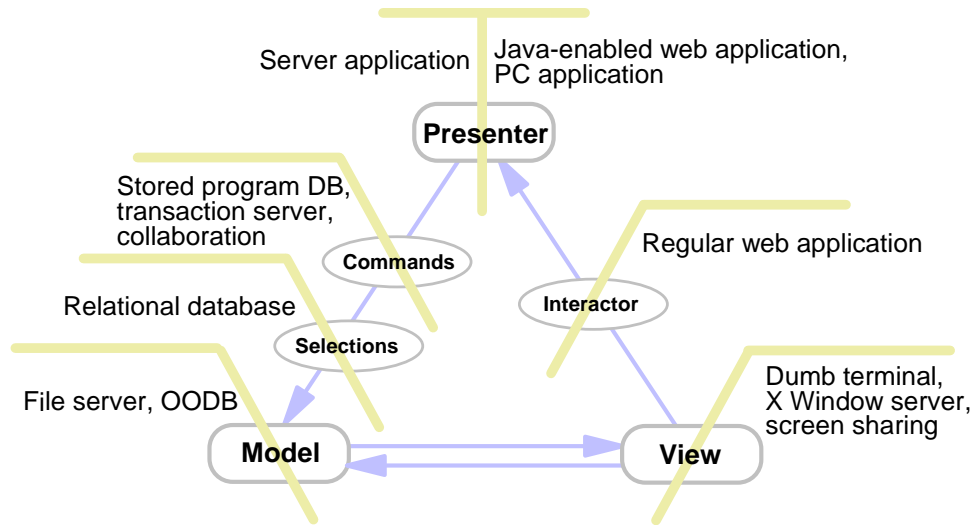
Server application

Java-enabled web application, PC application

Presenter

Stored program DB, transaction server, collaboration

Commands

Regular web application

Relational database

Interactor

Selections

File server, OODB

Dumb terminal, X Window server, screen sharing

Model

View